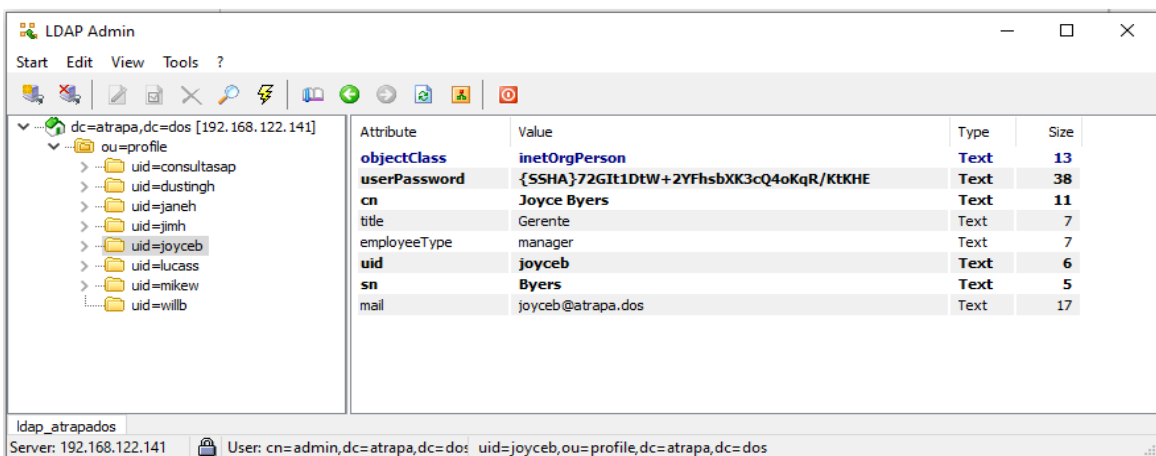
LDAP Admin

Start Edit View Tools ?

dc=atrapa,dc=dos [192.168.122.141]
ou=profile
uid=consultasap
uid=dustingh
uid=janeh
uid=jimh
uid=joyceb
uid=lucass
uid=mikew
uid=willb

| Attribute | Value | Type | Size |
|---|---|---|---|
| objectClass | inetOrgPerson | Text | 13 |
| userPassword | {SSHA}72GIt1DtW+2YFhsbXK3cQ4oKqR/KtKHE | Text | 38 |
| cn | Joyce Byers | Text | 11 |
| title | Gerente | Text | 7 |
| employeeType | manager | Text | 7 |
| uid | joyceb | Text | 6 |
| sn | Byers | Text | 5 |
| mail | joyceb@atrapa.dos | Text | 17 |

ldap_atrapados

Server: 192.168.122.141 User: cn=admin,dc=atrapa,dc=dos uid=joyceb,ou=profile,dc=atrapa,dc=dos